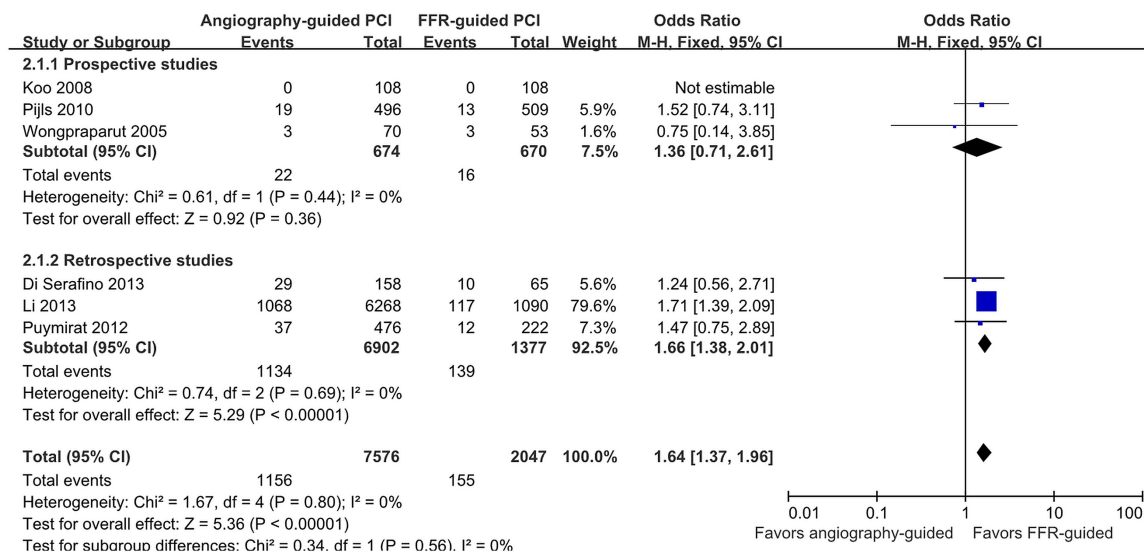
| Study or Subgroup | Angiography-guided PCI Events | Angiography-guided PCI Total | FFR-guided PCI Events | FFR-guided PCI Total | Weight | Odds Ratio M-H, Fixed, 95% CI |
|---|---|---|---|---|---|---|
| **2.1.1 Prospective studies** | | | | | | |
| Koo 2008 | 0 | 108 | 0 | 108 | | Not estimable |
| Pijls 2010 | 19 | 496 | 13 | 509 | 5.9% | 1.52 [0.74, 3.11] |
| Wongpraparut 2005 | 3 | 70 | 3 | 53 | 1.6% | 0.75 [0.14, 3.85] |
| **Subtotal (95% CI)** | | **674** | | **670** | **7.5%** | **1.36 [0.71, 2.61]** |
| Total events | 22 | | 16 | | | |
| Heterogeneity: Chi² = 0.61, df = 1 (P = 0.44); I² = 0% | | | | | | |
| Test for overall effect: Z = 0.92 (P = 0.36) | | | | | | |
| **2.1.2 Retrospective studies** | | | | | | |
| Di Serafino 2013 | 29 | 158 | 10 | 65 | 5.6% | 1.24 [0.56, 2.71] |
| Li 2013 | 1068 | 6268 | 117 | 1090 | 79.6% | 1.71 [1.39, 2.09] |
| Puymirat 2012 | 37 | 476 | 12 | 222 | 7.3% | 1.47 [0.75, 2.89] |
| **Subtotal (95% CI)** | | **6902** | | **1377** | **92.5%** | **1.66 [1.38, 2.01]** |
| Total events | 1134 | | 139 | | | |
| Heterogeneity: Chi² = 0.74, df = 2 (P = 0.69); I² = 0% | | | | | | |
| Test for overall effect: Z = 5.29 (P < 0.00001) | | | | | | |
| **Total (95% CI)** | | **7576** | | **2047** | **100.0%** | **1.64 [1.37, 1.96]** |
| Total events | 1156 | | 155 | | | |
| Heterogeneity: Chi² = 1.67, df = 4 (P = 0.80); I² = 0% | | | | | | |
| Test for overall effect: Z = 5.36 (P < 0.00001) | | | | | | |
| Test for subgroup differences: Chi² = 0.34, df = 1 (P = 0.56), I² = 0% | | | | | | |

Odds Ratio
M-H, Fixed, 95% CI

0.01 0.1 1 10 100
Favors angiography-guided Favors FFR-guided